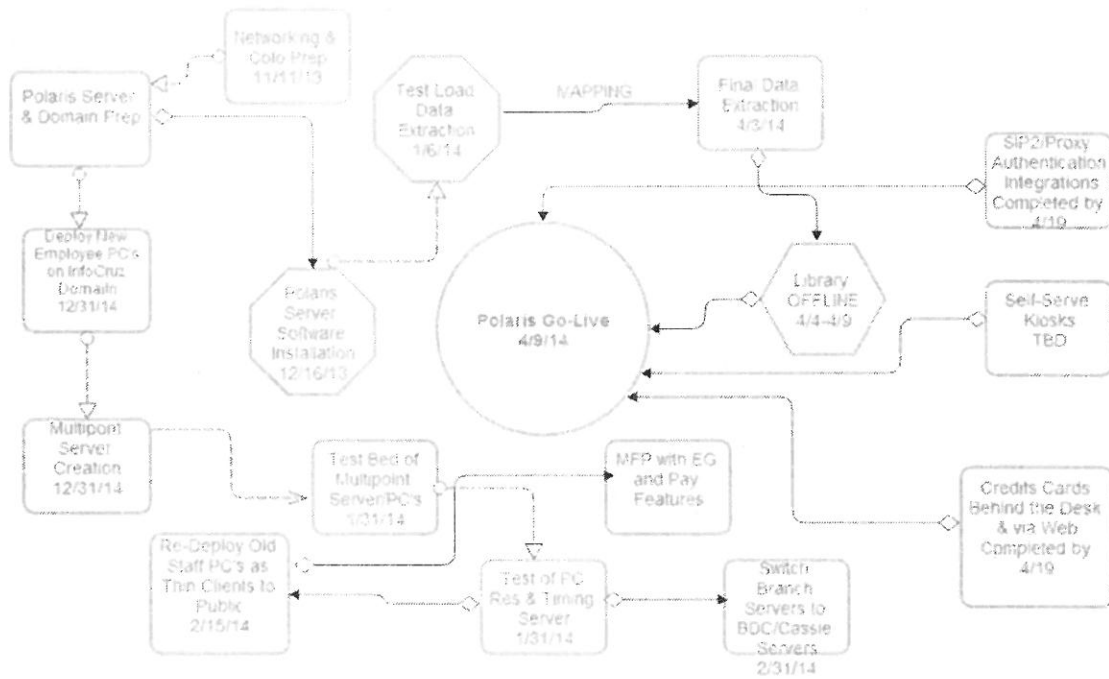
Networking & Colo Prep 11/11/13

Polaris Server & Domain Prep

Test Load Data Extraction 1/6/14

MAPPING

Final Data Extraction 4/3/14

SIP2/Proxy Authentication Integrations Completed by 4/19

Deploy New Employee PC's on InfoCruz Domain 12/31/14

Polaris Server Software Installation 12/16/13

Polaris Go-Live 4/9/14

Library OFFLINE 4/4-4/9

Self-Serve Kiosks TBD

Multipoint Server Creation 12/31/14

Test Bed of Multipoint Server/PC's 1/31/14

MFP with EG and Pay Features

Credits Cards Behind the Desk & via Web Completed by 4/19

Re-Deploy Old Staff PC's as Thin Clients to Public 2/15/14

Test of PC Res & Timing Server 1/31/14

Switch Branch Servers to BDC/Cassie Servers 2/31/14